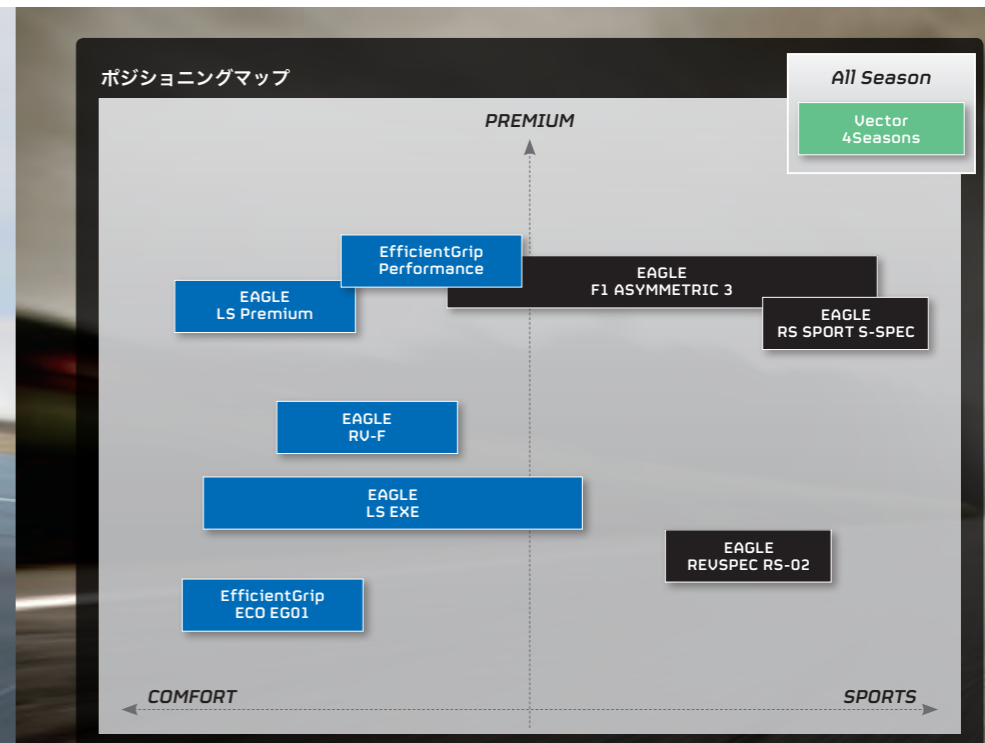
ポジショニングマップ

All Season

Vector 4Seasons

PREMIUM

EfficientGrip Performance

EAGLE F1 ASYMMETRIC 3

EAGLE LS Premium

EAGLE RS SPORT S-SPEC

EAGLE RV-F

EAGLE LS EXE

EAGLE REVSPEC RS-02

EfficientGrip ECO EG01

COMFORT

SPORTS